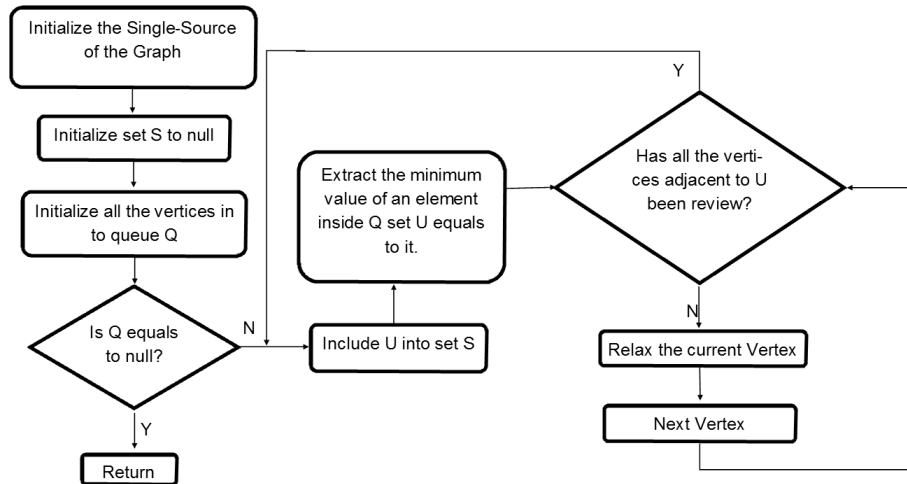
Initialize the Single-Source of the Graph

Initialize set S to null

Initialize all the vertices in to queue Q

Is Q equals to null?

Y

Return

N

Include U into set S

Extract the minimum value of an element inside Q set U equals to it.

Y

Has all the vertices adjacent to U been review?

N

Relax the current Vertex

Next Vertex